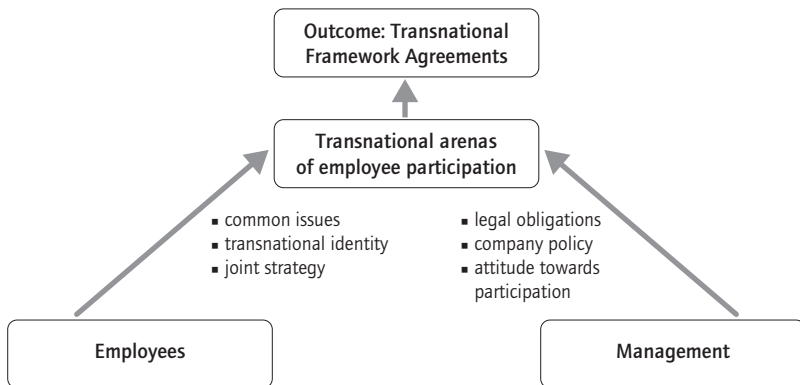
Outcome: Transnational Framework Agreements

Transnational arenas of employee participation

- common issues
- transnational identity
- joint strategy

- legal obligations
- company policy
- attitude towards participation

Employees

Management